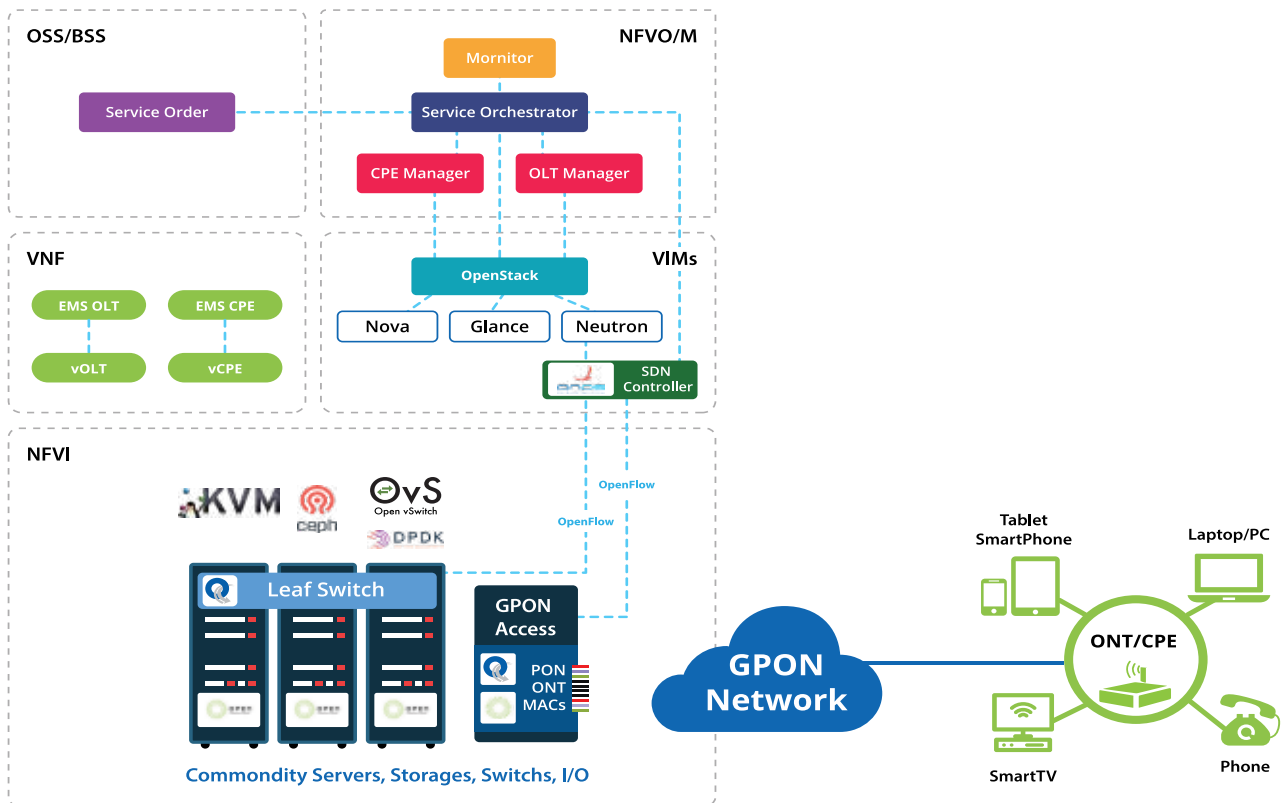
OSS/BSS

Service Order

NFVO/M

Mornitor

Service Orchestrator

CPE Manager

OLT Manager

VNF

EMS OLT

EMS CPE

vOLT

vCPE

VIMs

OpenStack

Nova

Glance

Neutron

SDN Controller

NFVI

KVM

ceph

OvS
Open vSwitch

DPDK

OpenFlow

OpenFlow

Leaf Switch

GPON Access

PON
ONT
MACs

Commondity Servers, Storages, Switchs, I/O

GPON Network

Tablet
SmartPhone

Laptop/PC

ONT/CPE

SmartTV

Phone